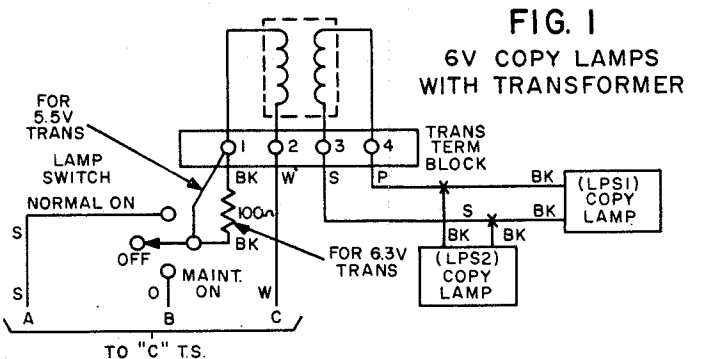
FIG. 1
6V COPY LAMPS
WITH TRANSFORMER

FOR 5.5V TRANS

LAMP SWITCH

NORMAL ON

OFF

MAINT. ON

1 2 3 4

TRANS TERM BLOCK

BK W S P

$100\Omega$

BK

FOR 6.3V TRANS

BK

(LPS1) COPY LAMP

S BK

BK BK

(LPS2) COPY LAMP

S

S

O

W

A B C

TO "C" T.S.